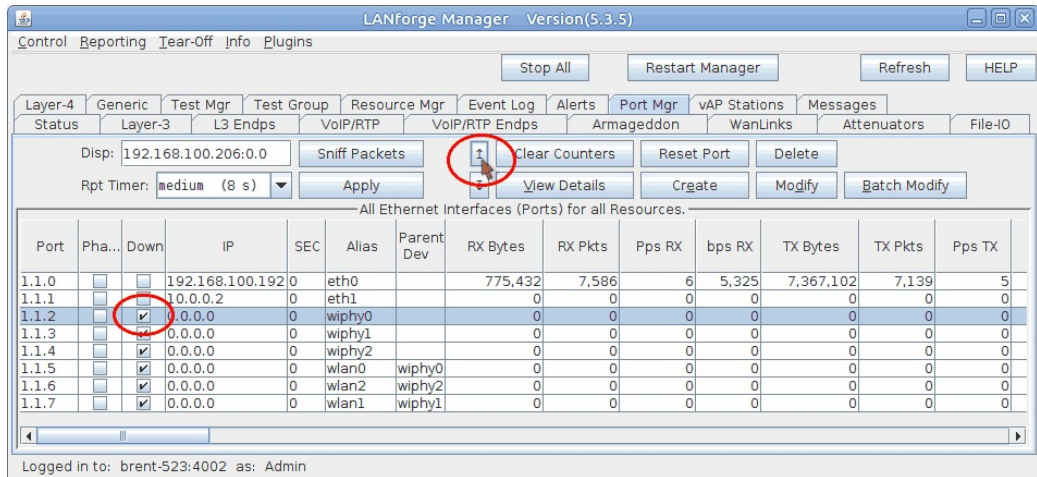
LANforge Manager Version(5.3.5)

Control Reporting Tear-Off Info Plugins

Stop All | Restart Manager | Refresh | HELP

Layer-4 | Generic | Test Mgr | Test Group | Resource Mgr | Event Log | Alerts | Port Mgr | vAP Stations | Messages

Status | Layer-3 | L3 Endps | VoIP/RTP | VoIP/RTP Endps | Armageddon | WanLinks | Attenuators | File-IO

Disp: 192.168.100.206:0.0 | Sniff Packets | Clear Counters | Reset Port | Delete

Rpt Timer: medium (8 s) | Apply | View Details | Create | Modify | Batch Modify

All Ethernet Interfaces (Ports) for all Resources.

| Port | Pha... | Down | IP | SEC | Alias | Parent Dev | RX Bytes | RX Pkts | Pps RX | bps RX | TX Bytes | TX Pkts | Pps TX |
|---|---|---|---|---|---|---|---|---|---|---|---|---|---|
| 1.1.0 | | | 192.168.100.192 | 0 | eth0 | | 775,432 | 7,586 | 6 | 5,325 | 7,367,102 | 7,139 | 5 |
| 1.1.1 | | | 10.0.0.2 | 0 | eth1 | | 0 | 0 | 0 | 0 | 0 | 0 | 0 |
| 1.1.2 | | ✔ | 0.0.0.0 | 0 | wiphy0 | | 0 | 0 | 0 | 0 | 0 | 0 | 0 |
| 1.1.3 | | ✔ | 0.0.0.0 | 0 | wiphy1 | | 0 | 0 | 0 | 0 | 0 | 0 | 0 |
| 1.1.4 | | ✔ | 0.0.0.0 | 0 | wiphy2 | | 0 | 0 | 0 | 0 | 0 | 0 | 0 |
| 1.1.5 | | ✔ | 0.0.0.0 | 0 | wlan0 | wiphy0 | 0 | 0 | 0 | 0 | 0 | 0 | 0 |
| 1.1.6 | | ✔ | 0.0.0.0 | 0 | wlan2 | wiphy2 | 0 | 0 | 0 | 0 | 0 | 0 | 0 |
| 1.1.7 | | ✔ | 0.0.0.0 | 0 | wlan1 | wiphy1 | 0 | 0 | 0 | 0 | 0 | 0 | 0 |

Logged in to: brent-523:4002 as: Admin